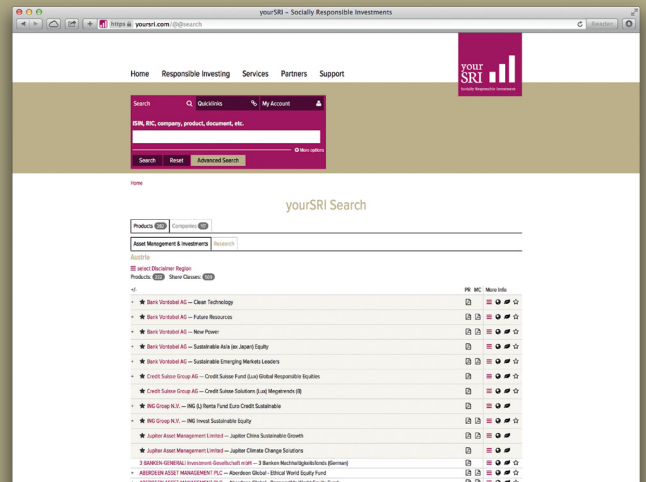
yourSRI - Socially Responsible Investments

https yoursri.com/@@search

Reader

Home Responsible Investing Services Partners Support

your SRI

Socially Responsible Investment

Search Quicklinks My Account

ISIN, RIC, company, product, document, etc.

More options

Search Reset Advanced Search

Home

yourSRI Search

Products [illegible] Companies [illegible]

Asset Management & Investments Research

Austria

select Disclaimer Region

Products: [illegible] Share Classes: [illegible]

+/- PR MC More Info

Bank Vontobel AG — Clean Technology

Bank Vontobel AG — Future Resources

Bank Vontobel AG — New Power

Bank Vontobel AG — Sustainable Asia (ex Japan) Equity

Bank Vontobel AG — Sustainable Emerging Markets Leaders

Credit Suisse Group AG — Credit Suisse Fund (Lux) Global Responsible Equities

Credit Suisse Group AG — Credit Suisse Solutions (Lux) Megatrends (II)

ING Groep N.V. — ING (L) Renta Fund Euro Credit Sustainable

ING Groep N.V. — ING Invest Sustainable Equity

Jupiter Asset Management Limited — Jupiter China Sustainable Growth

Jupiter Asset Management Limited — Jupiter Climate Change Solutions

3 BANKEN GENERALI Investment-Gesellschaft mbH — 3 Banken Nachhaltigkeitsfonds (German)

ABERDEEN ASSET MANAGEMENT PLC — Aberdeen Global - Ethical World Equity Fund

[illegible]